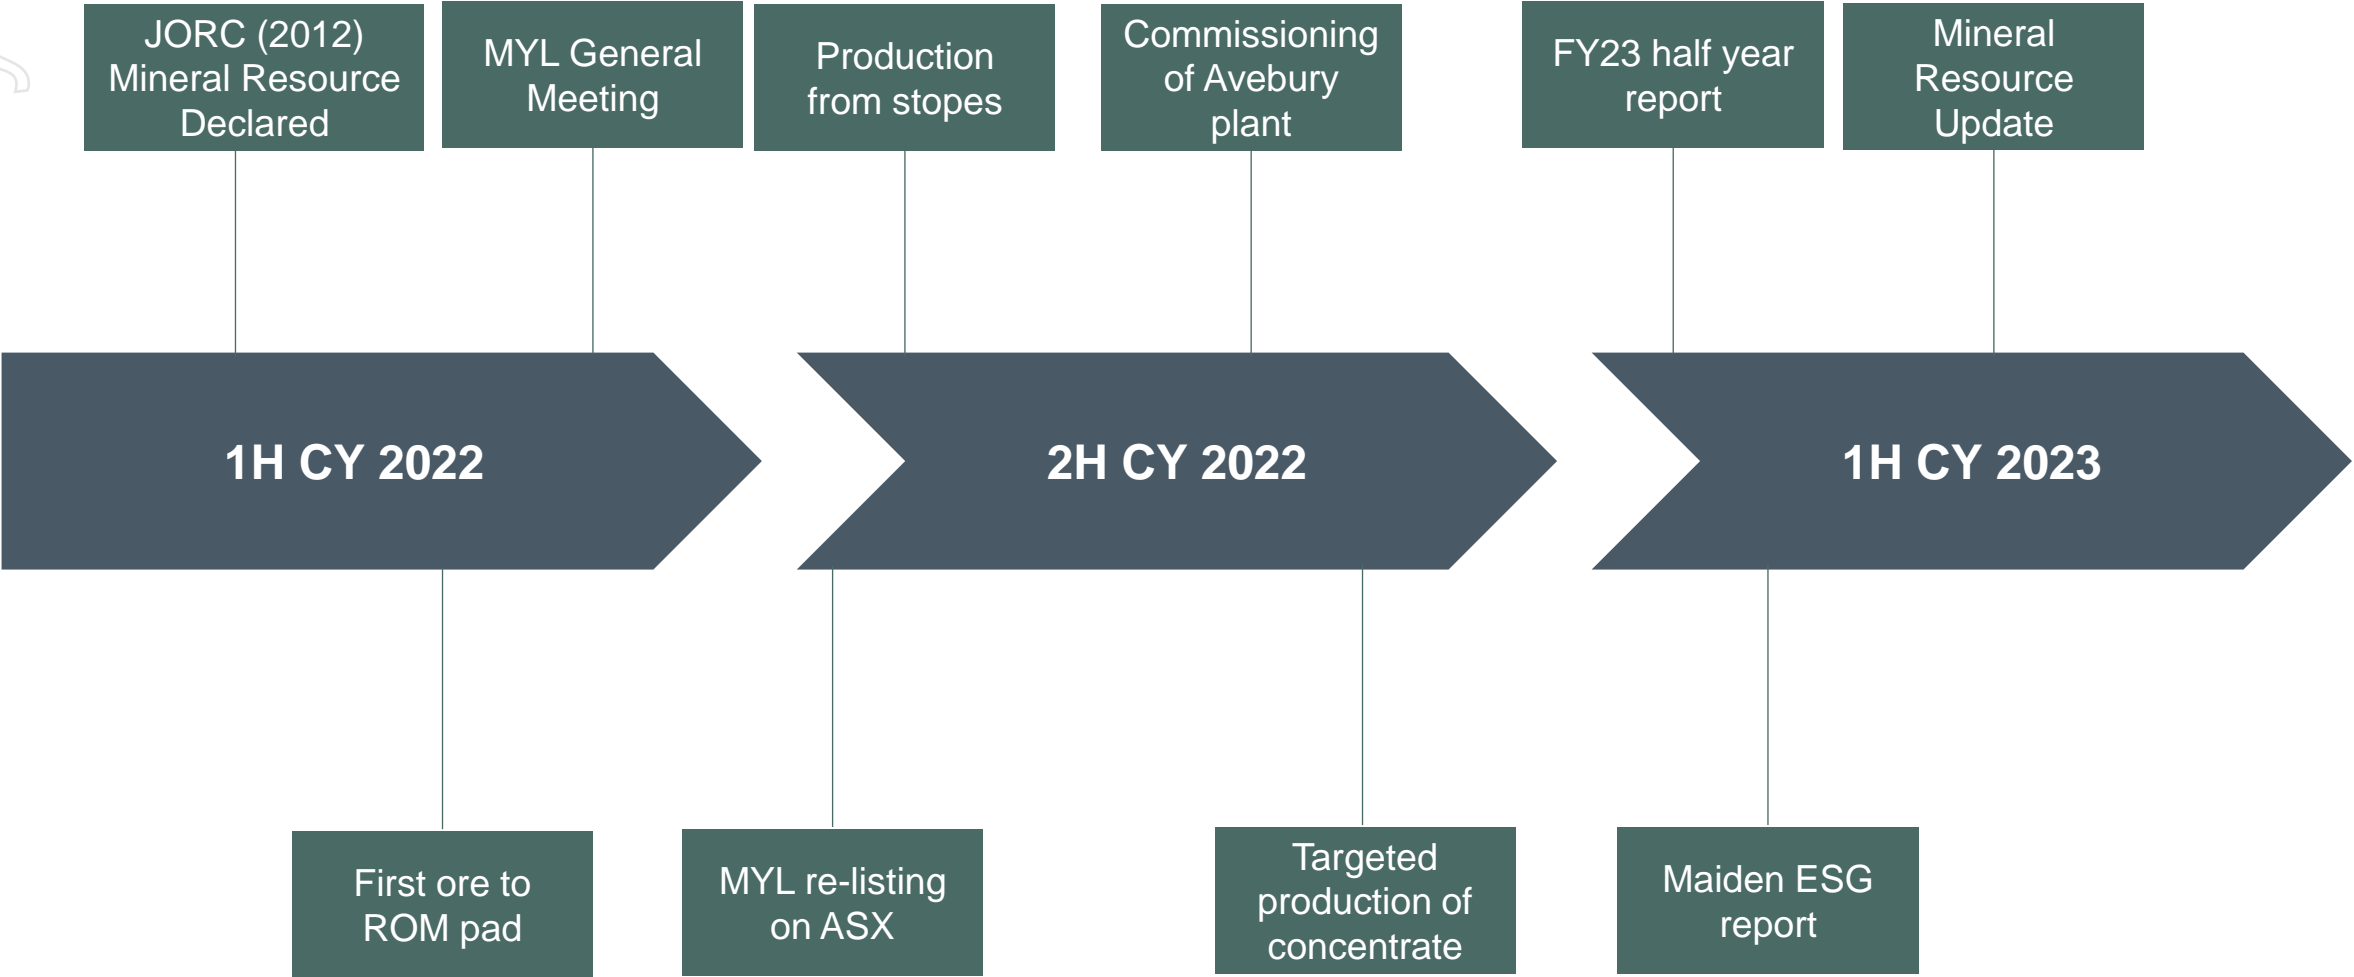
JORC (2012) Mineral Resource Declared

MYL General Meeting

Production from stopes

Commissioning of Avebury plant

FY23 half year report

Mineral Resource Update

1H CY 2022

2H CY 2022

1H CY 2023

First ore to ROM pad

MYL re-listing on ASX

Targeted production of concentrate

Maiden ESG report